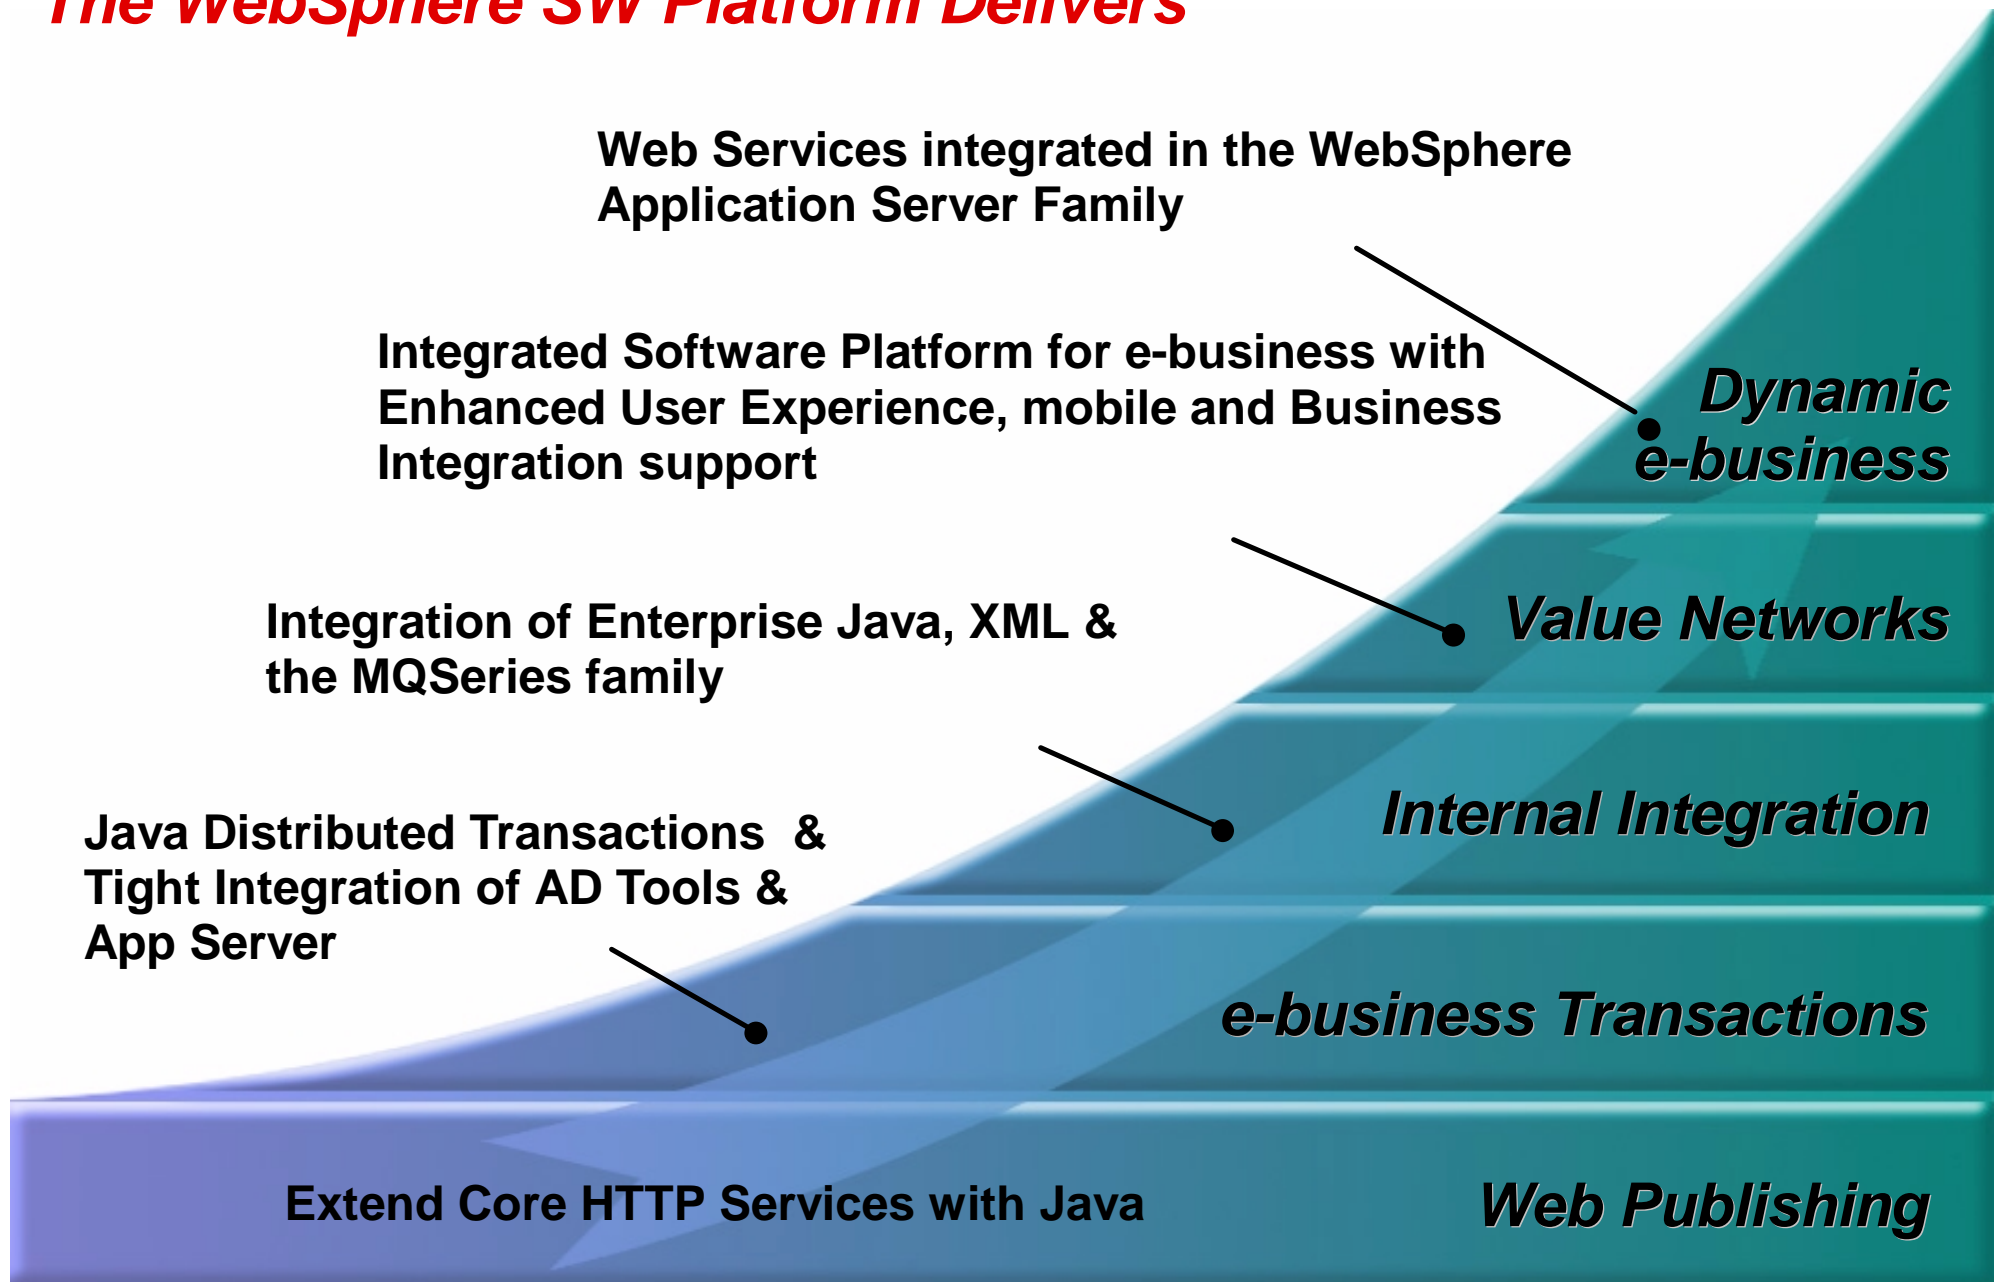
The WebSphere SW Platform Delivers

Web Services integrated in the WebSphere Application Server Family

Integrated Software Platform for e-business with Enhanced User Experience, mobile and Business Integration support

Dynamic e-business

Value Networks

Integration of Enterprise Java, XML & the MQSeries family

Internal Integration

Java Distributed Transactions & Tight Integration of AD Tools & App Server

e-business Transactions

Extend Core HTTP Services with Java

Web Publishing